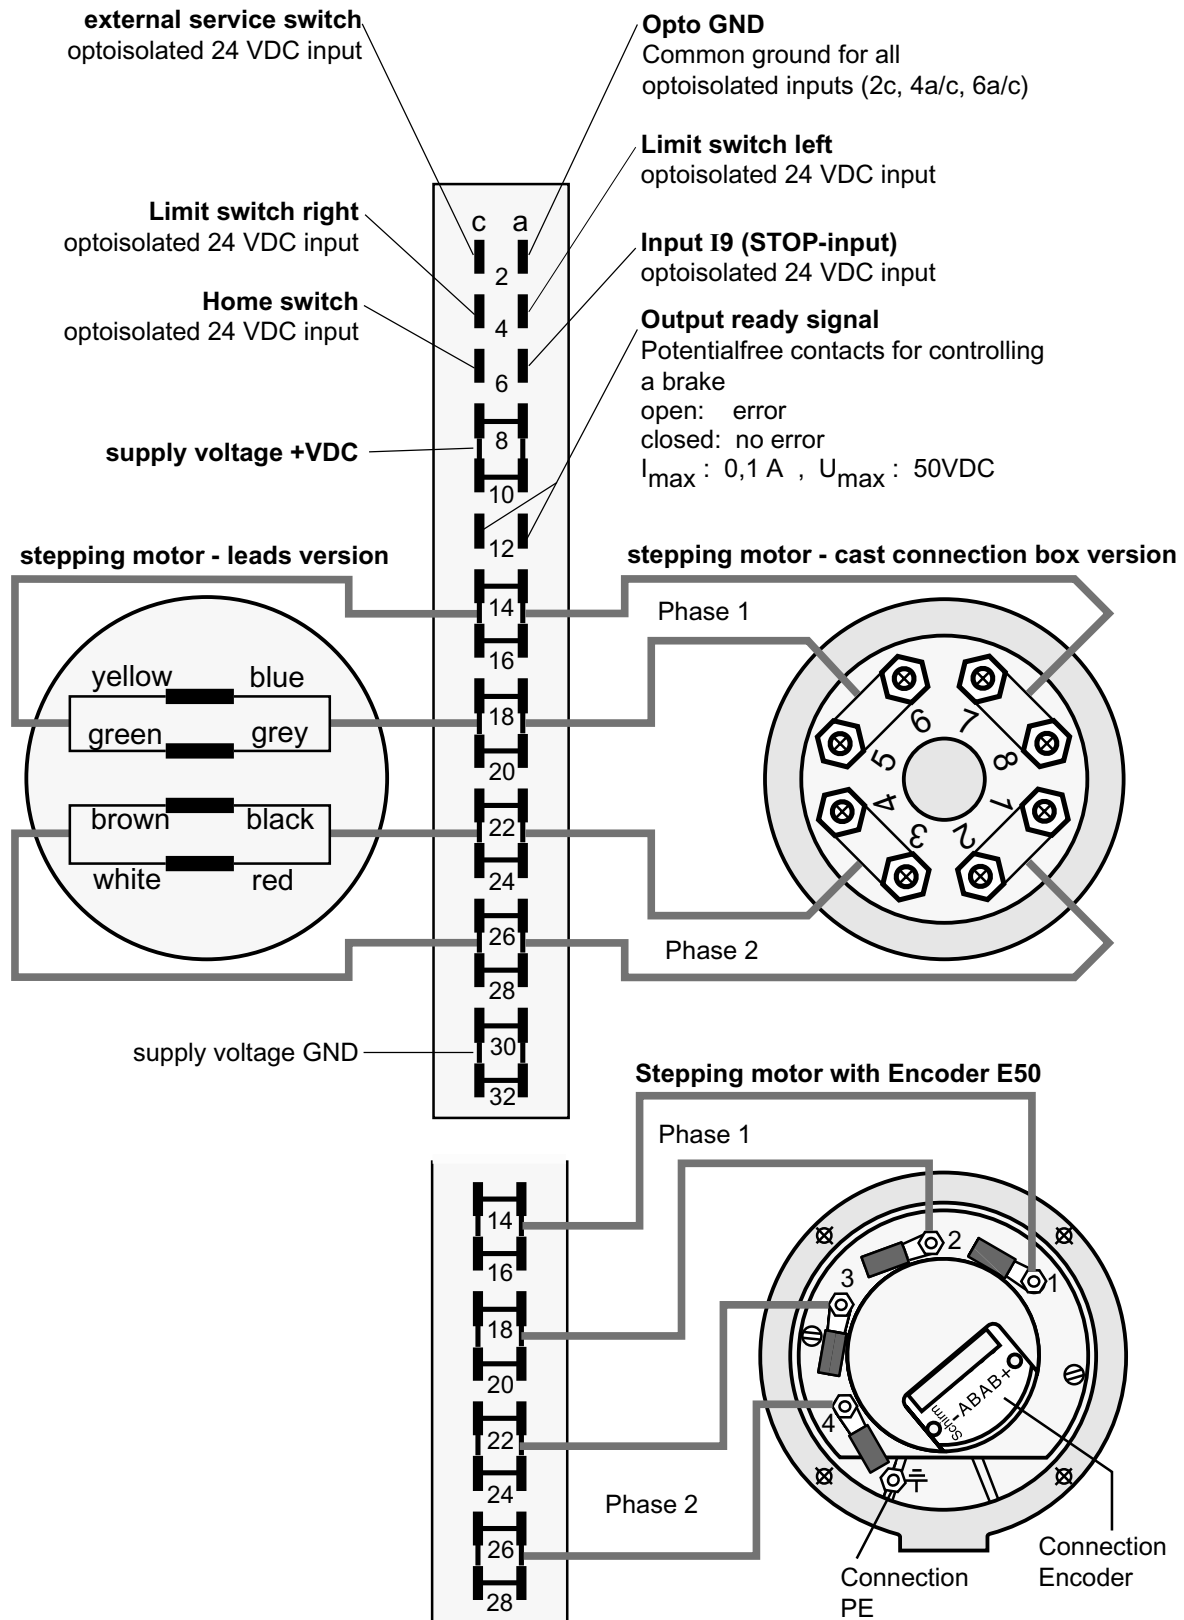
**external service switch**
optoisolated 24 VDC input

**Opto GND**
Common ground for all optoisolated inputs (2c, 4a/c, 6a/c)

**Limit switch left**
optoisolated 24 VDC input

**Limit switch right**
optoisolated 24 VDC input

**Input I9 (STOP-input)**
optoisolated 24 VDC input

**Home switch**
optoisolated 24 VDC input

**Output ready signal**
Potentialfree contacts for controlling a brake
open: error
closed: no error
$I_{max}$: 0,1 A , $U_{max}$: 50VDC

**supply voltage +VDC**

c a
2
4
6
8
10
12
14
16
18
20
22
24
26
28
30
32

**stepping motor - leads version**

**stepping motor - cast connection box version**

Phase 1

yellow blue
green grey
brown black
white red

6 7
5 8
4 1
3 2

Phase 2

supply voltage GND

**Stepping motor with Encoder E50**

Phase 1

14
16
18
20
22
24
26
28

2
1
3
4

Schirm ABAB+

Phase 2

Connection PE

Connection Encoder